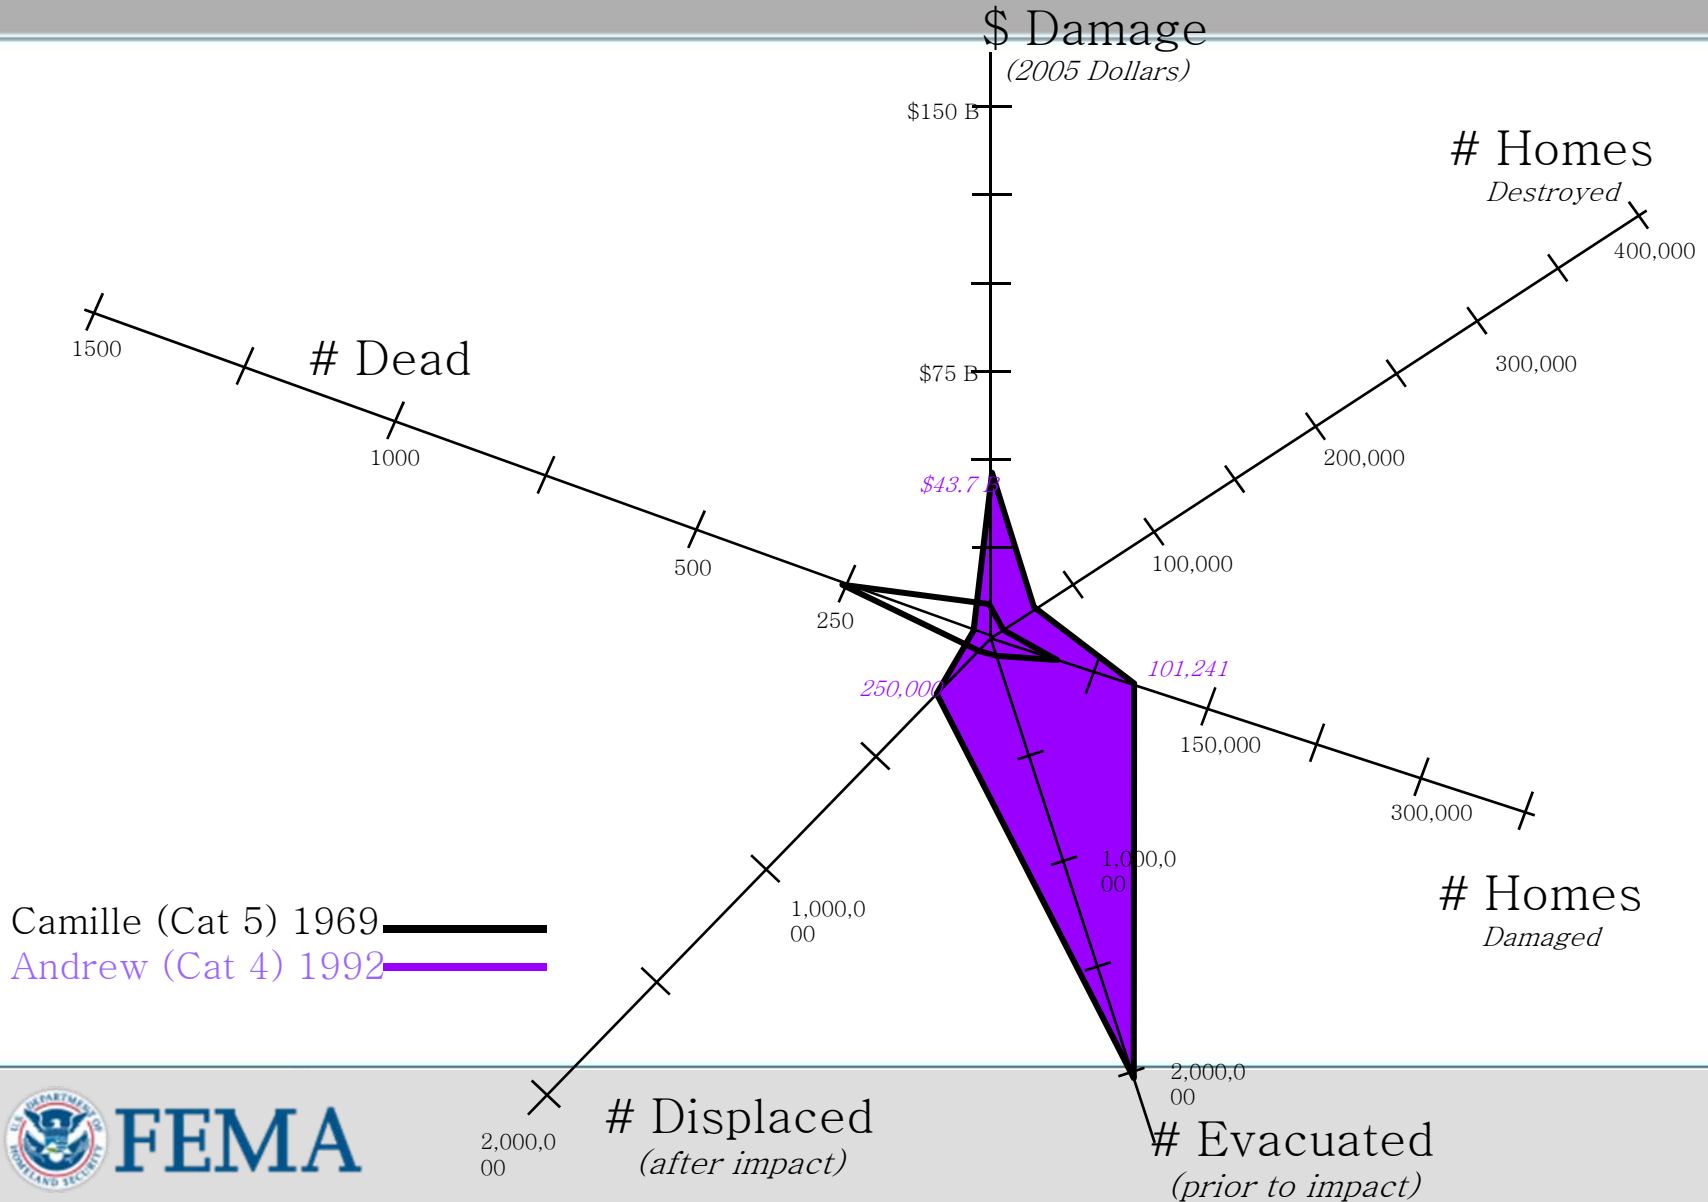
$ Damage
(2005 Dollars)

$150 B

$75 B

$43.7 B

# Homes
Destroyed

400,000

300,000

200,000

100,000

101,241

1500

# Dead

1000

500

250

250,000

150,000

300,000

1,000,0
00

# Homes
Damaged

1,000,0
00

Camille (Cat 5) 1969
Andrew (Cat 4) 1992

2,000,0
00

2,000,0
00

FEMA

# Displaced
(after impact)

# Evacuated
(prior to impact)